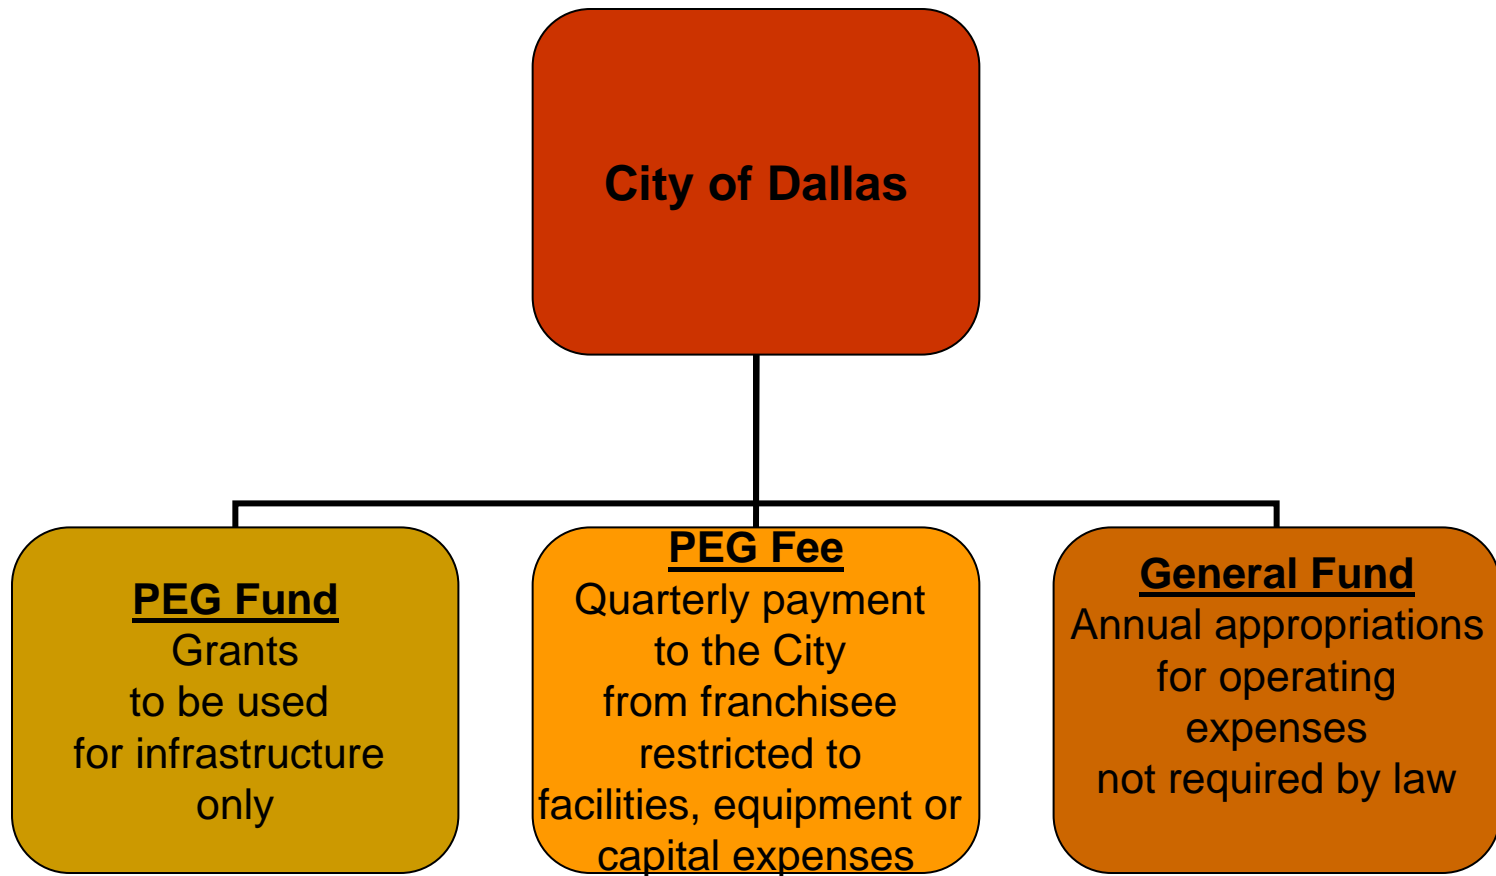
City of Dallas

PEG Fund
Grants to be used for infrastructure only

PEG Fee
Quarterly payment to the City from franchisee restricted to facilities, equipment or capital expenses

General Fund
Annual appropriations for operating expenses not required by law